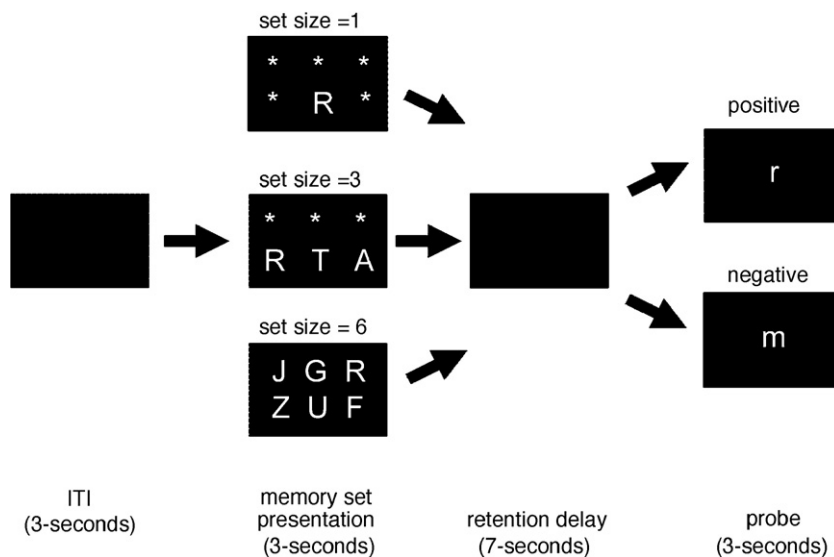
set size =1

* * *
* R *

set size =3

* * *
R T A

set size = 6

J G R
Z U F

positive

r

negative

m

ITI
(3-seconds)

memory set presentation
(3-seconds)

retention delay
(7-seconds)

probe
(3-seconds)